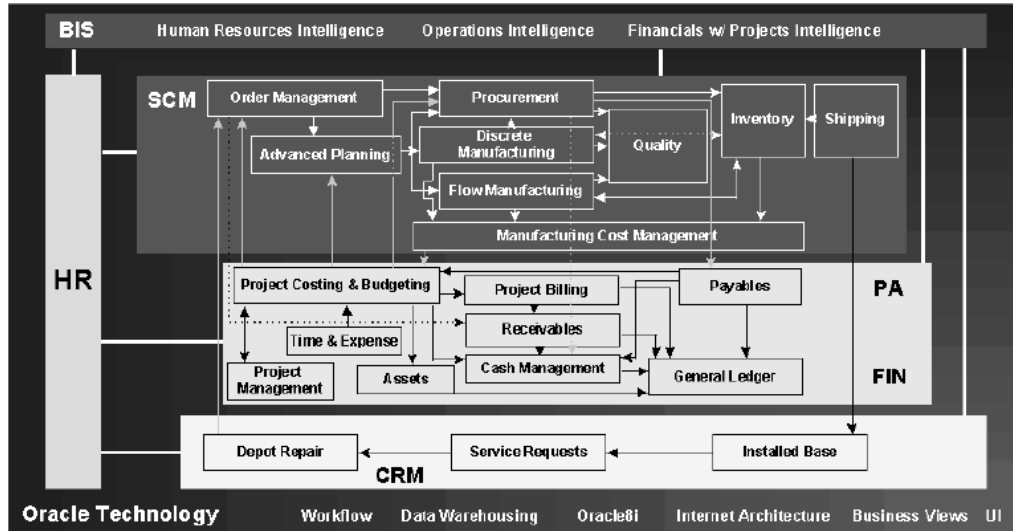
BIS Human Resources Intelligence Operations Intelligence Financials w/ Projects Intelligence

SCM

Order Management

Procurement

Advanced Planning

Discrete Manufacturing

Quality

Inventory

Shipping

Flow Manufacturing

Manufacturing Cost Management

HR

Project Costing & Budgeting

Project Billing

Payables

PA

Receivables

Time & Expense

Project Management

Assets

Cash Management

General Ledger

FIN

Depot Repair

Service Requests

Installed Base

CRM

Oracle Technology Workflow Data Warehousing Oracle8i Internet Architecture Business Views UI